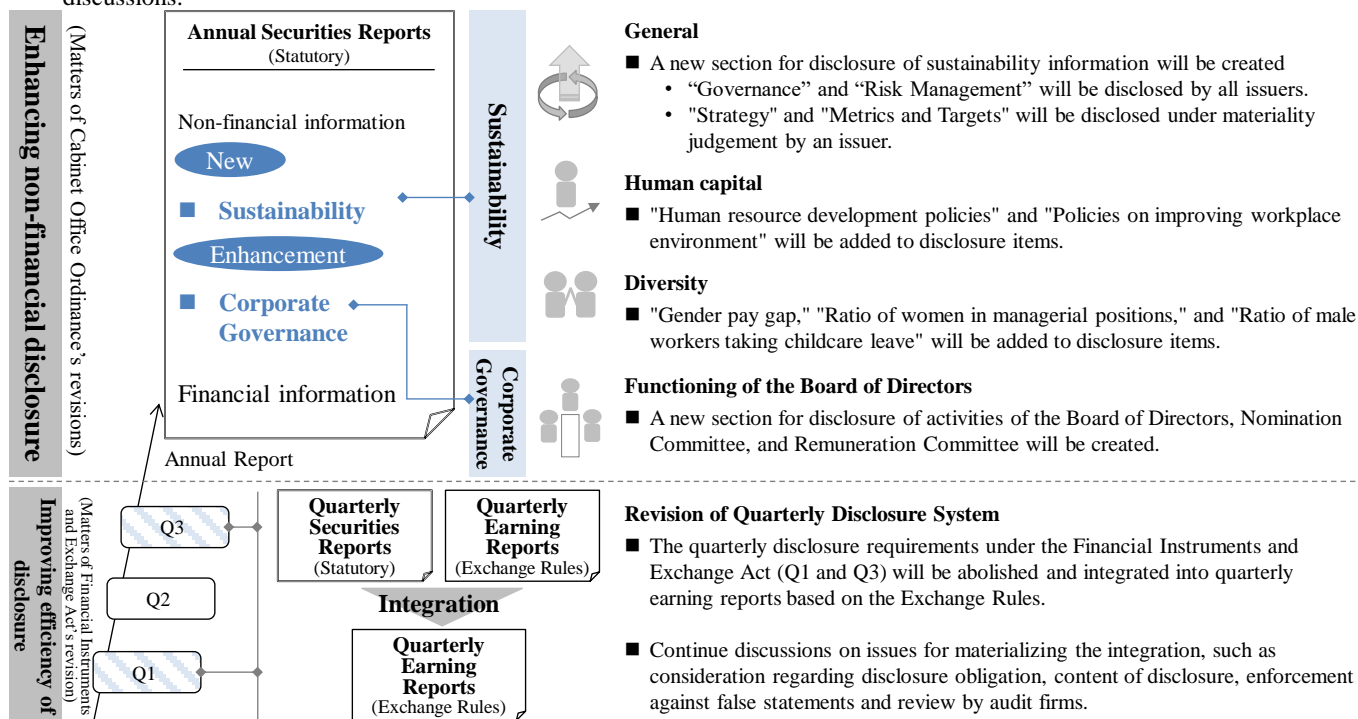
discussions.

Enhancing non-financial disclosure

(Matters of Cabinet Office Ordinance's revisions)

Annual Securities Reports
(Statutory)

Non-financial information

New

■ Sustainability

Enhancement

■ Corporate Governance

Financial information

Annual Report

Sustainability

Corporate Governance

General
■ A new section for disclosure of sustainability information will be created
• "Governance" and "Risk Management" will be disclosed by all issuers.
• "Strategy" and "Metrics and Targets" will be disclosed under materiality judgement by an issuer.

Human capital
■ "Human resource development policies" and "Policies on improving workplace environment" will be added to disclosure items.

Diversity
■ "Gender pay gap," "Ratio of women in managerial positions," and "Ratio of male workers taking childcare leave" will be added to disclosure items.

Functioning of the Board of Directors
■ A new section for disclosure of activities of the Board of Directors, Nomination Committee, and Remuneration Committee will be created.

Improving efficiency of disclosure

(Matters of Financial Instruments and Exchange Act's revision)

Q3

Q2

Q1

Quarterly Securities Reports
(Statutory)

Quarterly Earning Reports
(Exchange Rules)

Integration

Quarterly Earning Reports
(Exchange Rules)

Revision of Quarterly Disclosure System
■ The quarterly disclosure requirements under the Financial Instruments and Exchange Act (Q1 and Q3) will be abolished and integrated into quarterly earning reports based on the Exchange Rules.

■ Continue discussions on issues for materializing the integration, such as consideration regarding disclosure obligation, content of disclosure, enforcement against false statements and review by audit firms.